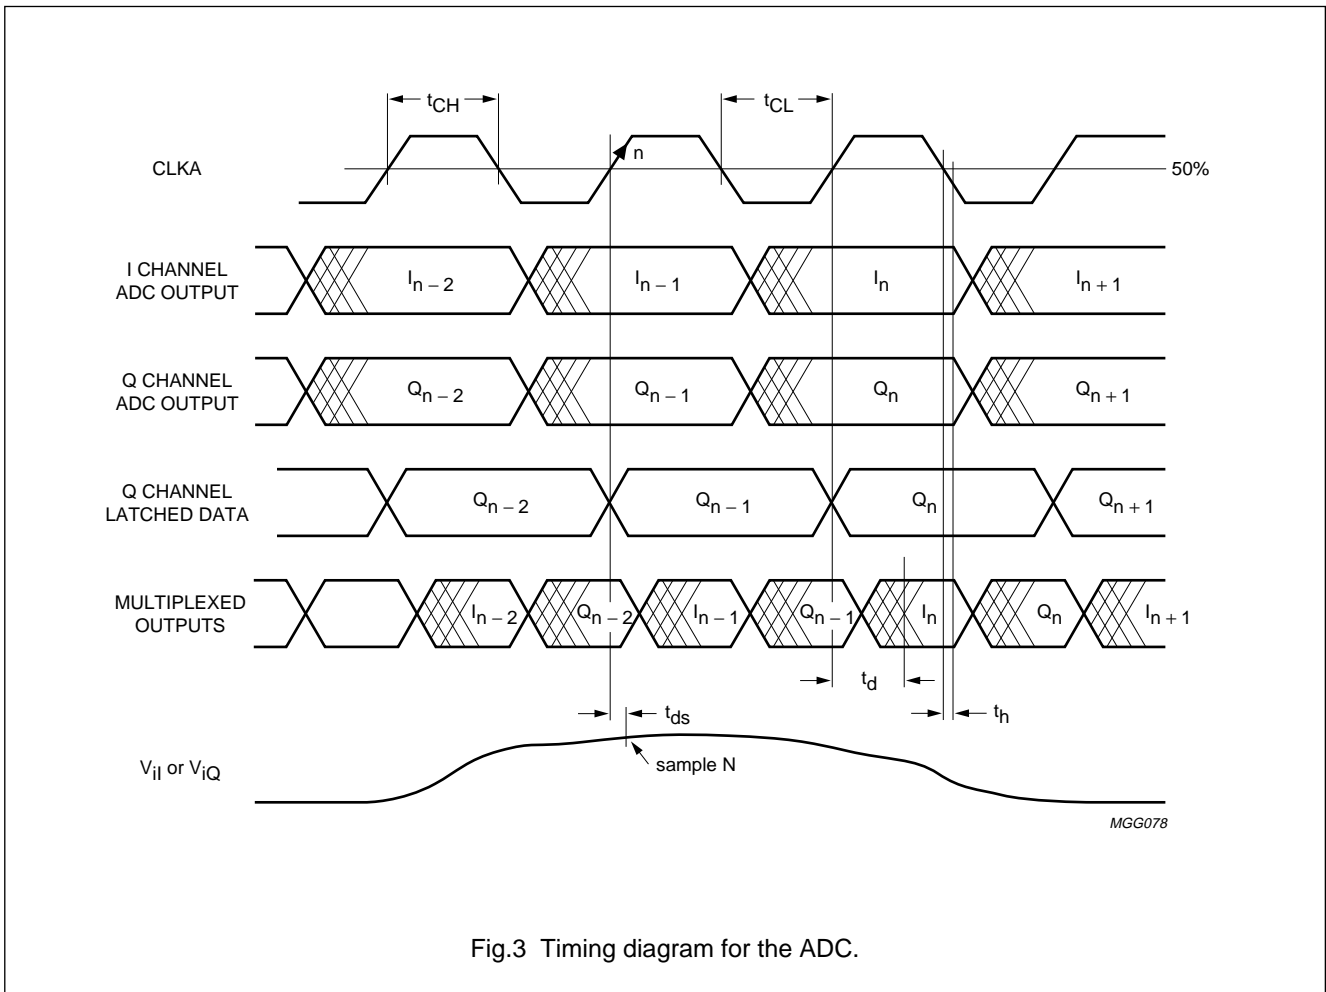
$t_{CH}$

$t_{CL}$

CLKA

n

50%

I CHANNEL ADC OUTPUT

$I_{n-2}$ $I_{n-1}$ $I_n$ $I_{n+1}$

Q CHANNEL ADC OUTPUT

$Q_{n-2}$ $Q_{n-1}$ $Q_n$ $Q_{n+1}$

Q CHANNEL LATCHED DATA

$Q_{n-2}$ $Q_{n-1}$ $Q_n$ $Q_{n+1}$

MULTIPLEXED OUTPUTS

$I_{n-2}$ $Q_{n-2}$ $I_{n-1}$ $Q_{n-1}$ $I_n$ $Q_n$ $I_{n+1}$

$t_d$

$t_{ds}$

$t_h$

$V_{iI}$ or $V_{iQ}$

sample N

MGG078

Fig.3 Timing diagram for the ADC.